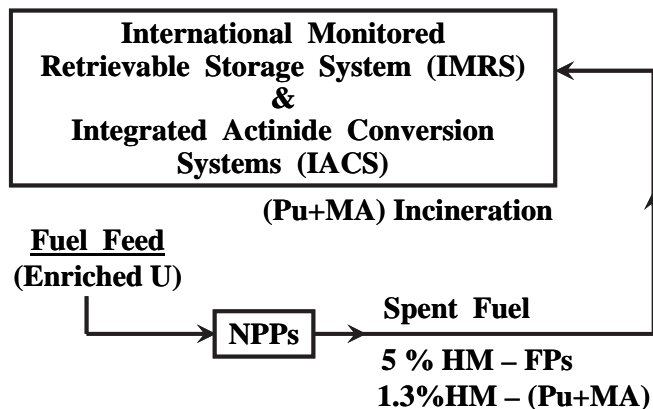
International Monitored Retrievable Storage System (IMRS) & Integrated Actinide Conversion Systems (IACS)

(Pu+MA) Incineration

Fuel Feed
(Enriched U)

NPPs

Spent Fuel

5 % HM – FPs
1.3%HM – (Pu+MA)